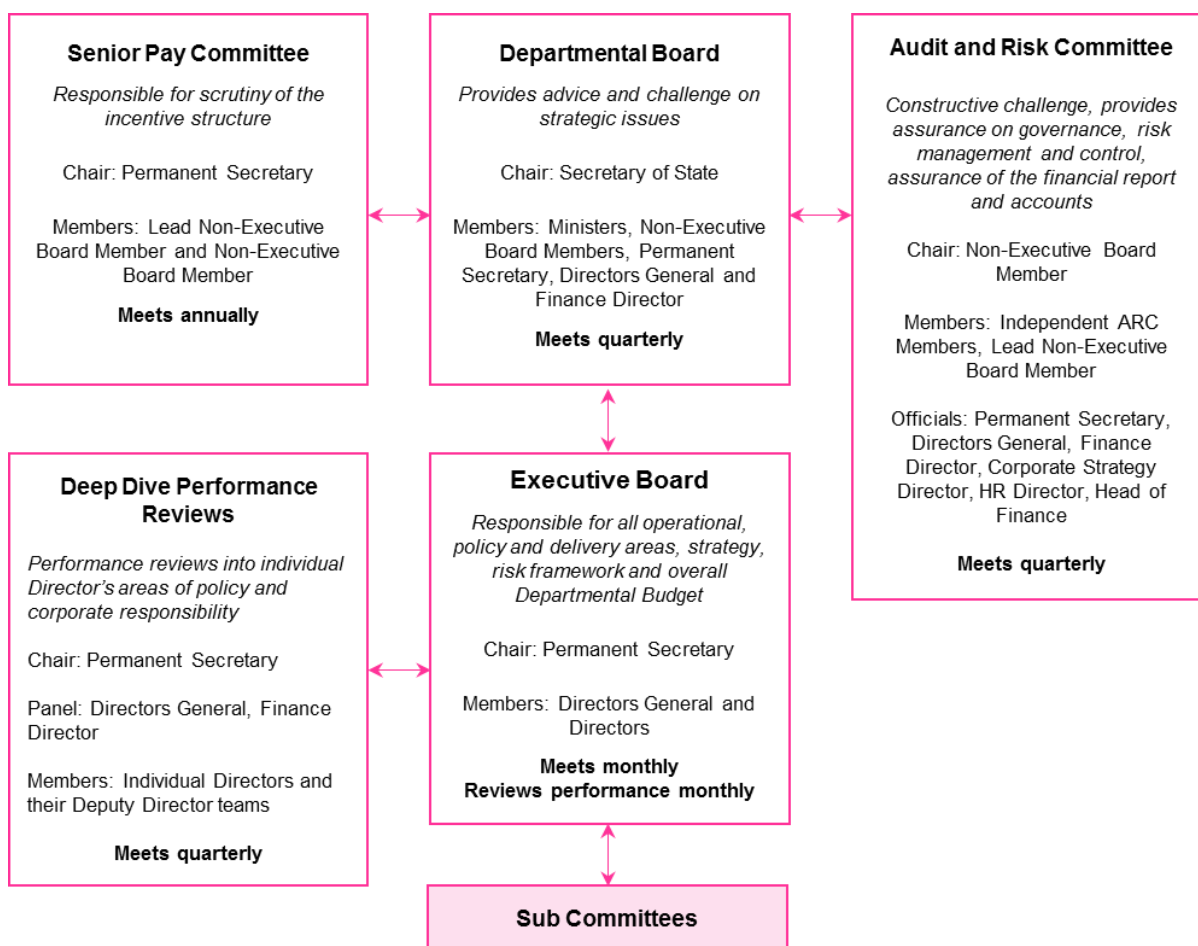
Senior Pay Committee

Responsible for scrutiny of the incentive structure

Chair: Permanent Secretary

Members: Lead Non-Executive Board Member and Non-Executive Board Member

Meets annually

Departmental Board

Provides advice and challenge on strategic issues

Chair: Secretary of State

Members: Ministers, Non-Executive Board Members, Permanent Secretary, Directors General and Finance Director

Meets quarterly

Audit and Risk Committee

Constructive challenge, provides assurance on governance, risk management and control, assurance of the financial report and accounts

Chair: Non-Executive Board Member

Members: Independent ARC Members, Lead Non-Executive Board Member

Officials: Permanent Secretary, Directors General, Finance Director, Corporate Strategy Director, HR Director, Head of Finance

Meets quarterly

Deep Dive Performance Reviews

Performance reviews into individual Director's areas of policy and corporate responsibility

Chair: Permanent Secretary

Panel: Directors General, Finance Director

Members: Individual Directors and their Deputy Director teams

Meets quarterly

Executive Board

Responsible for all operational, policy and delivery areas, strategy, risk framework and overall Departmental Budget

Chair: Permanent Secretary

Members: Directors General and Directors

Meets monthly
Reviews performance monthly

Sub Committees